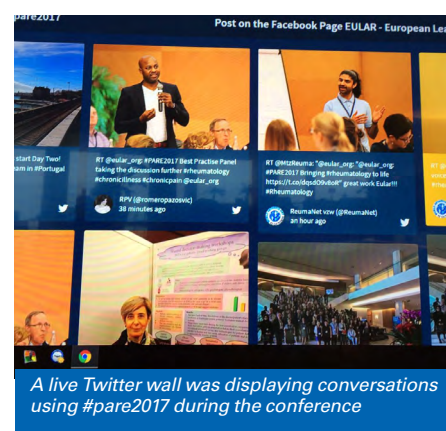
#pare2017

Post on the Facebook Page EULAR - European Lea

start Day Two! am in #Portugal

RT @eular_org: #PARE2017 Best Practise Panel taking the discussion further #rheumatology #chronicillness #chronicpain @eular_org

RPV (@romeropazovic) 38 minutes ago

RT @MizReuma: "@eular_org: #PARE2017 Bringing #rheumatology to life https://t.co/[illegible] great work Eular!!! #rheumatology

ReumaNet vzw (@ReumaNet) an hour ago

A live Twitter wall was displaying conversations using #pare2017 during the conference